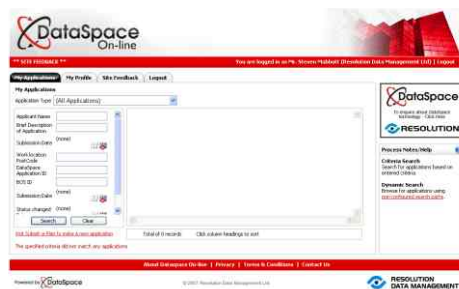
DataSpace On-line

** SITE FEEDBACK **

You are logged in as Mr. Steven Habbett (Resolution Data Management Ltd) | Logout

My Applications | My Profile | Site Feedback | Logout

My Applications

Application Type (All Applications)

Applicant Name
Brief Description of Application
Submission Date (none)
Work location PostCode
DataSpace Application ID
BCS ID
Submission Date (none)
Status changed (none)

Search Clear

Total of 0 records Click column headings to sort

Visit Submit a Plan to make a new application

The specified criteria did not match any applications

DataSpace
To enquire about DataSpace technology - Click Here
RESOLUTION

Process Notes/Help

Criteria Search
Search for applications based on entered criteria

Dynamic Search
Browse for applications using user-configured search paths

About Dataspace On-line | Privacy | Terms & Conditions | Contact Us

Powered by DataSpace

©2007 Resolution Data Management Ltd

RESOLUTION DATA MANAGEMENT